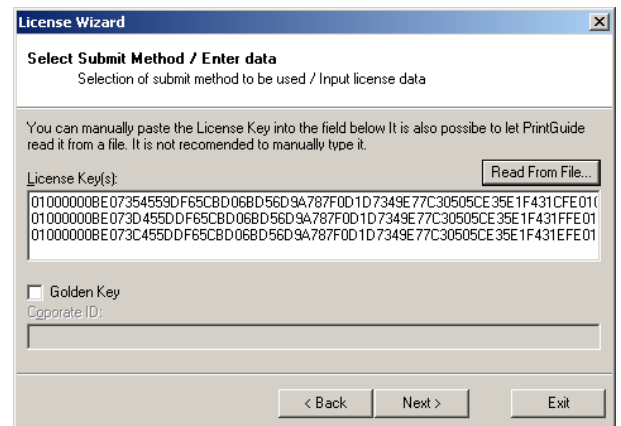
License Wizard

Select Submit Method / Enter data
Selection of submit method to be used / Input license data

You can manually paste the License Key into the field below It is also possibe to let PrintGuide read it from a file. It is not recomended to manually type it.

Read From File...

License Key(s):

01000000BE07354559DF65CBD06BD56D9A787F0D1D7349E77C30505CE35E1F431CFE01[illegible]
01000000BE073D455DDF65CBD06BD56D9A787F0D1D7349E77C30505CE35E1F431FFE01
01000000BE073C455DDF65CBD06BD56D9A787F0D1D7349E77C30505CE35E1F431EFE01

Golden Key
Coporate ID:

< Back
Next >
Exit